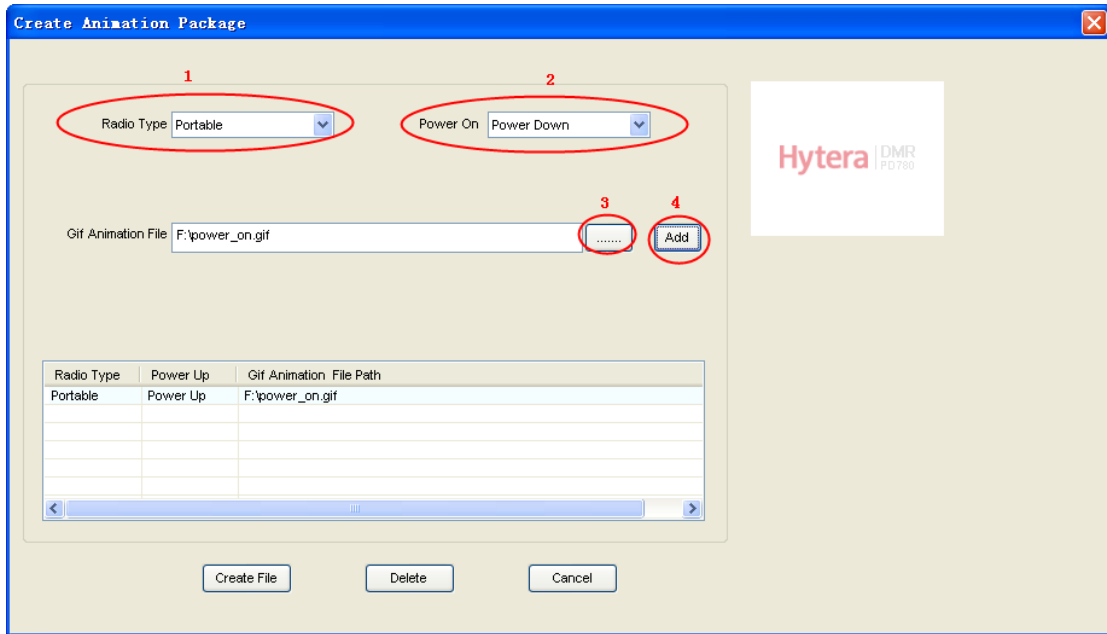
Create Animation Package

1

2

Radio Type Portable

Power On Power Down

Hytera DMR PD780

3

4

Gif Animation File F:\power_on.gif

.......

Add

| Radio Type | Power Up | Gif Animation File Path |
|---|---|---|
| Portable | Power Up | F:\power_on.gif |

Create File

Delete

Cancel